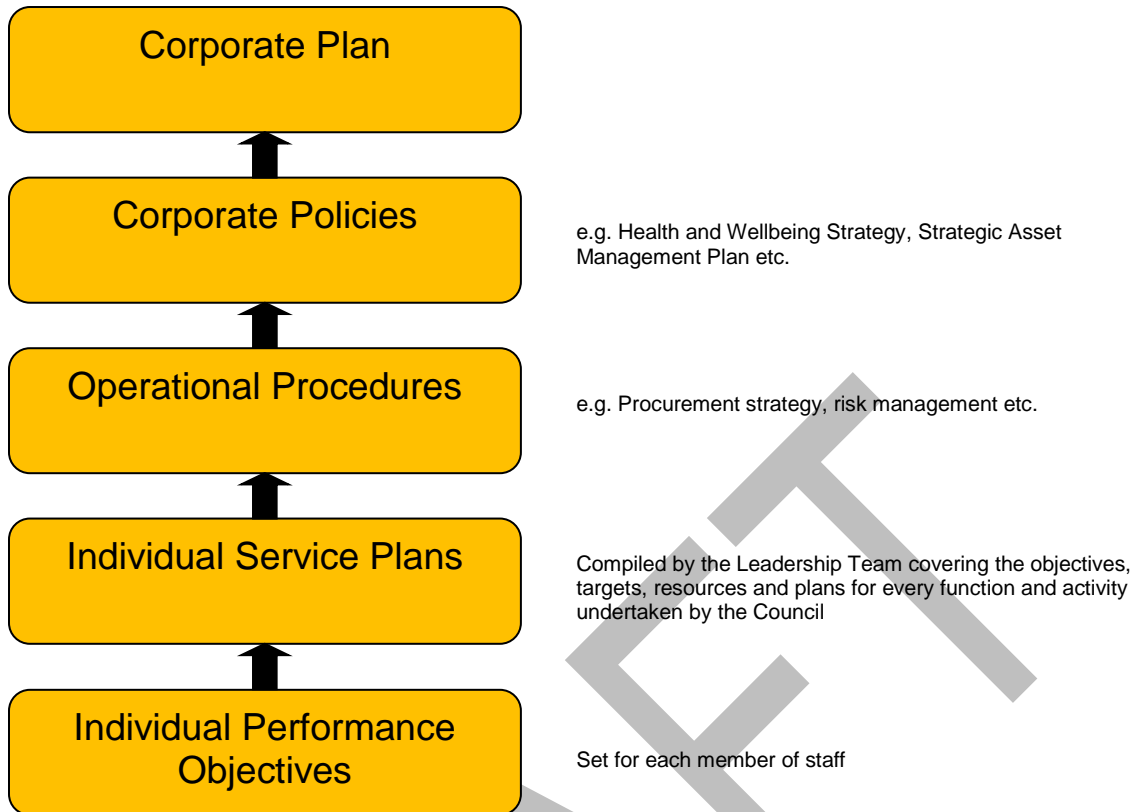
Corporate Plan

Corporate Policies

e.g. Health and Wellbeing Strategy, Strategic Asset Management Plan etc.

Operational Procedures

e.g. Procurement strategy, risk management etc.

Individual Service Plans

Compiled by the Leadership Team covering the objectives, targets, resources and plans for every function and activity undertaken by the Council

Individual Performance Objectives

Set for each member of staff

DRAFT